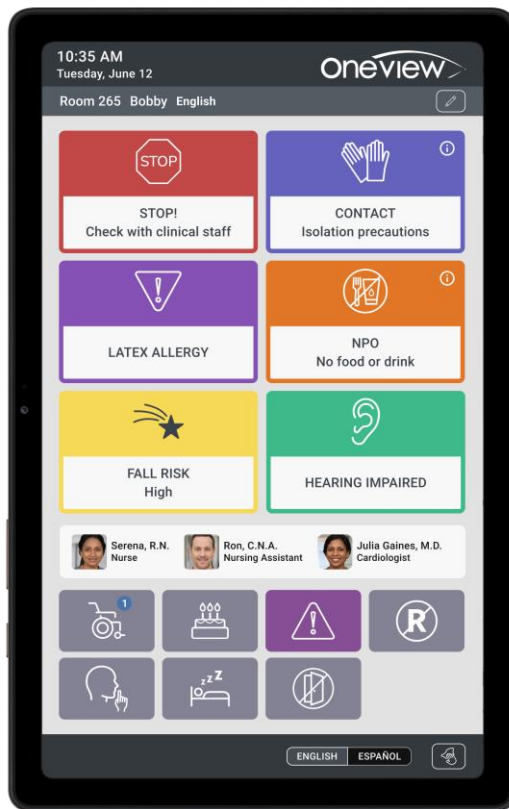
10:35 AM
Tuesday, June 12

oneview

Room 265 Bobby English

STOP

STOP!
Check with clinical staff

CONTACT
Isolation precautions

LATEX ALLERGY

NPO
No food or drink

FALL RISK
High

HEARING IMPAIRED

Serena, R.N.
Nurse

Ron, C.N.A.
Nursing Assistant

Julia Gaines, M.D.
Cardiologist

1

R

ENGLISH ESPAÑOL